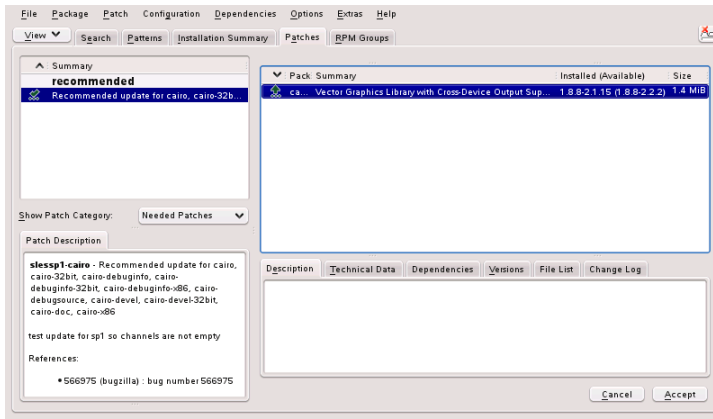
File Package Patch Configuration Dependencies Options Extras Help

View Search Patterns Installation Summary Patches RPM Groups

Summary
recommended
Recommended update for cairo, cairo-32b...

Show Patch Category: Needed Patches

Patch Description

**slessp1-cairo** - Recommended update for cairo, cairo-32bit, cairo-debuginfo, cairo-debuginfo-32bit, cairo-debuginfo-x86, cairo-debugsource, cairo-devel, cairo-devel-32bit, cairo-doc, cairo-x86

test update for sp1 so channels are not empty

References:

• 566975 (bugzilla) : bug number 566975

| Pack | Summary | Installed (Available) | Size |
|---|---|---|---|
| ca... | Vector Graphics Library with Cross-Device Output Sup... | 1.8.8-2.1.15 (1.8.8-2.2.2) | 1.4 MiB |

Description Technical Data Dependencies Versions File List Change Log

Cancel Accept